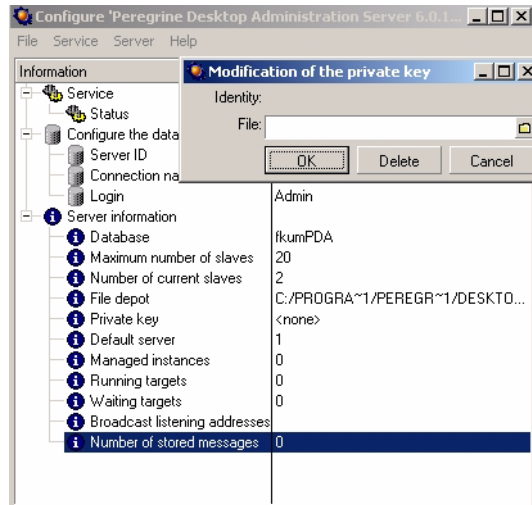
Configure 'Peregrine Desktop Administration Server 6.0.1...

File Service Server Help

Information

Service

Status

Configure the data

Server ID

Connection na

Login

Admin

Server information

Database

fkumPDA

Maximum number of slaves

20

Number of current slaves

2

File depot

C:/PROGRA~1/PEREGR~1/DESKTO...

Private key

<none>

Default server

1

Managed instances

0

Running targets

0

Waiting targets

0

Broadcast listening addresses

Number of stored messages

0

Modification of the private key

Identity:

File:

OK

Delete

Cancel